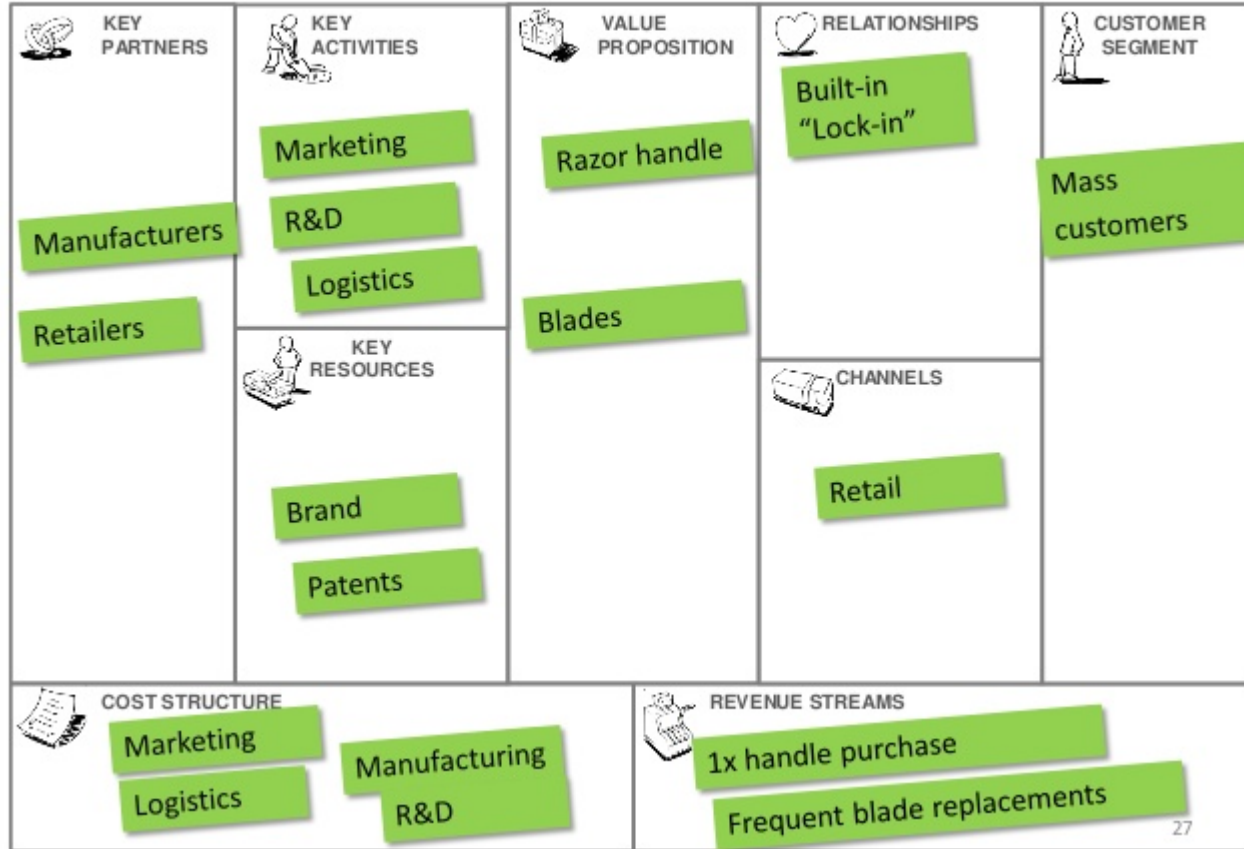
KEY PARTNERS

Manufacturers

Retailers

KEY ACTIVITIES

Marketing

R&D

Logistics

KEY RESOURCES

Brand

Patents

VALUE PROPOSITION

Razor handle

Blades

RELATIONSHIPS

Built-in "Lock-in"

CHANNELS

Retail

CUSTOMER SEGMENT

Mass customers

COST STRUCTURE

Marketing

Logistics

Manufacturing

R&D

REVENUE STREAMS

1x handle purchase

Frequent blade replacements

27